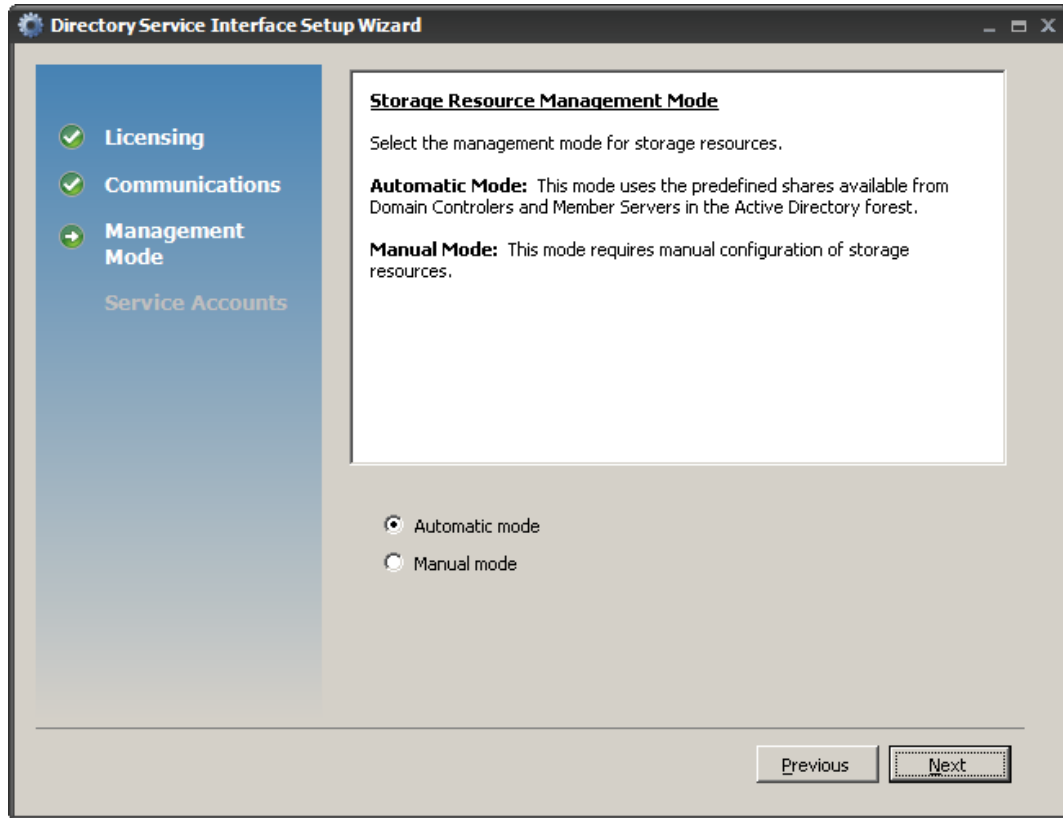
Directory Service Interface Setup Wizard

Licensing
Communications
Management Mode
Service Accounts

Storage Resource Management Mode

Select the management mode for storage resources.

Automatic Mode: This mode uses the predefined shares available from Domain Controlers and Member Servers in the Active Directory forest.

Manual Mode: This mode requires manual configuration of storage resources.

Automatic mode
Manual mode

Previous
Next